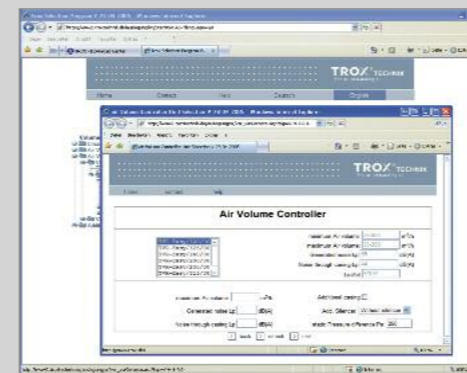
TROX TECHNIK

Home

Air Volume Controller

maximum Air volume
maximum Air volume
Generated noise Lp
Noise through casing Lp

Additional casing
Acc. Silencer
static Pressure difference Pa 250

back
next
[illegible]